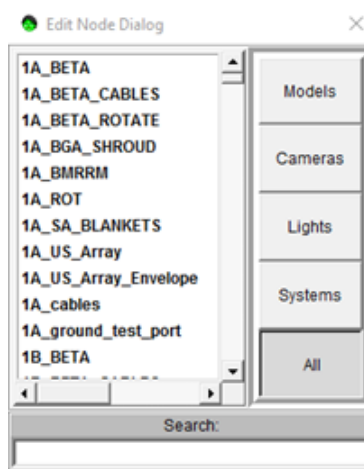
Edit Node Dialog
×

1A_BETA
1A_BETA_CABLES
1A_BETA_ROTATE
1A_BGA_SHROUD
1A_BMRRM
1A_ROT
1A_SA_BLANKETS
1A_US_Array
1A_US_Array_Envelope
1A_cables
1A_ground_test_port
1B_BETA
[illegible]

Models
Cameras
Lights
Systems
All

Search: